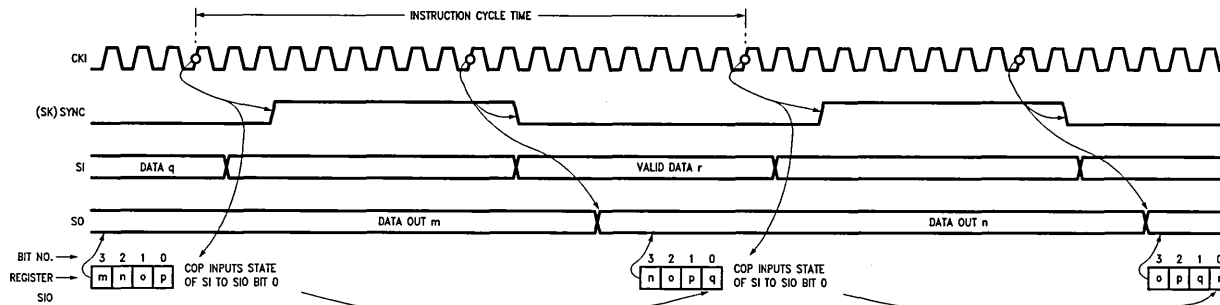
INSTRUCTION CYCLE TIME

CKI

(SK) SYNC

SI

DATA q

VALID DATA r

SO

DATA OUT m

DATA OUT n

BIT NO.

REGISTER

SIO

3 2 1 0

| m | n | o | p |
|---|---|---|---|

COP INPUTS STATE OF SI TO SIO BIT 0

3 2 1 0

| n | o | p | q |
|---|---|---|---|

COP INPUTS STATE OF SI TO SIO BIT 0

3 2 1 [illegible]

| o | p | q | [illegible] |
|---|---|---|---|